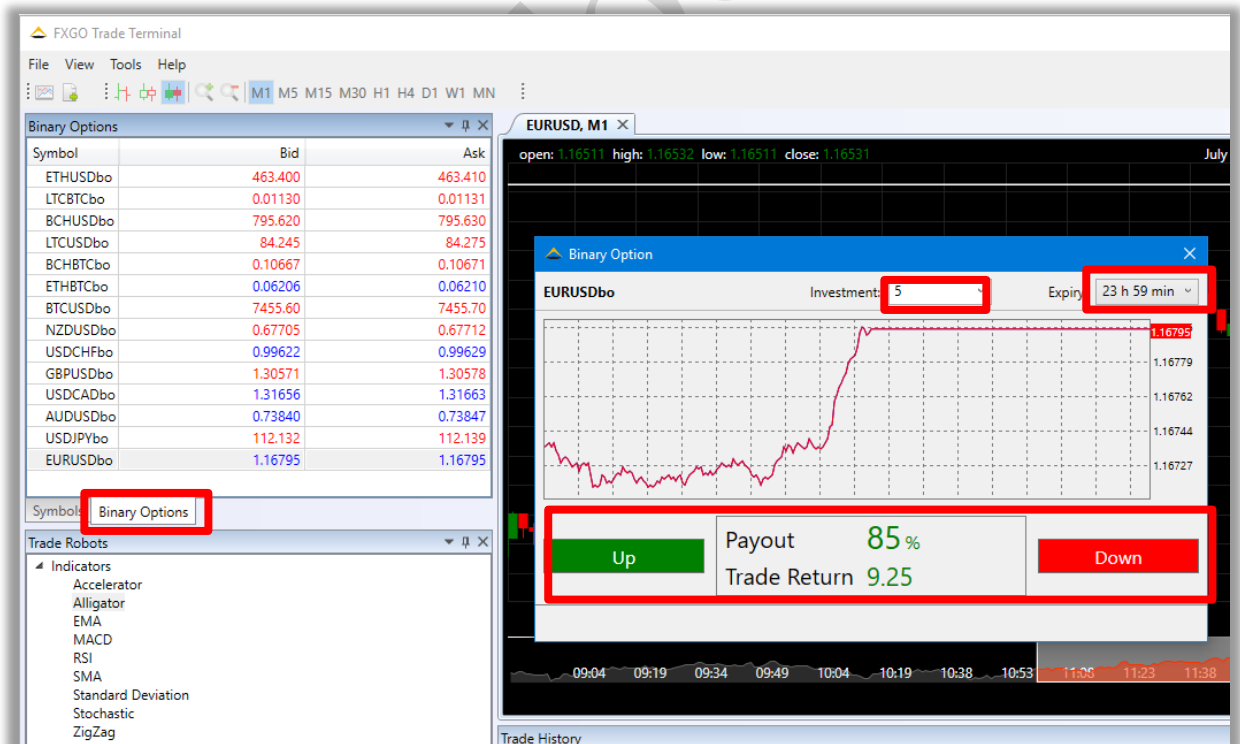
FXGO Trade Terminal

File View Tools Help

M1 M5 M15 M30 H1 H4 D1 W1 MN

Binary Options

| Symbol | Bid | Ask |
|---|---|---|
| ETHUSDbo | 463.400 | 463.410 |
| LTCBTCbo | 0.01130 | 0.01131 |
| BCHUSDbo | 795.620 | 795.630 |
| LTCUSDbo | 84.245 | 84.275 |
| BCHBTCbo | 0.10667 | 0.10671 |
| ETHBTCbo | 0.06206 | 0.06210 |
| BTCUSDbo | 7455.60 | 7455.70 |
| NZDUSDbo | 0.67705 | 0.67712 |
| USDCHFbo | 0.99622 | 0.99629 |
| GBPUSDbo | 1.30571 | 1.30578 |
| USDCADbo | 1.31656 | 1.31663 |
| AUDUSDbo | 0.73840 | 0.73847 |
| USDJPYbo | 112.132 | 112.139 |
| EURUSDbo | 1.16795 | 1.16795 |

Symbols Binary Options

Trade Robots

Indicators
Accelerator
Alligator
EMA
MACD
RSI
SMA
Standard Deviation
Stochastic
ZigZag

EURUSD, M1

open: 1.16511 high: 1.16532 low: 1.16511 close: 1.16531

July

Binary Option

EURUSDbo

Investment: 5

Expiry 23 h 59 min

1.16795
1.16779
1.16762
1.16744
1.16727

Up

Payout 85 %
Trade Return 9.25

Down

09:04 09:19 09:34 09:49 10:04 10:19 10:38 10:53 11:08 11:23 11:38

Trade History